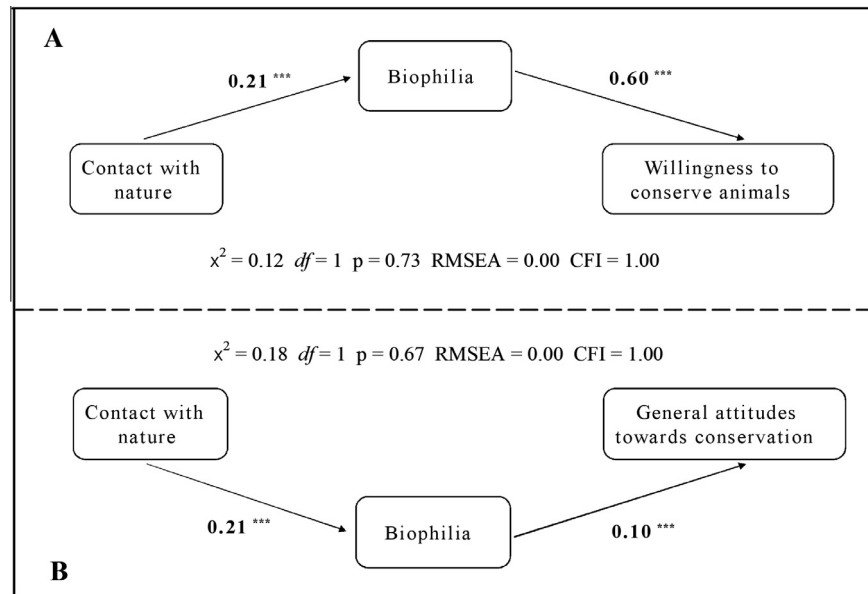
A

0.21 ***

Biophilia

0.60 ***

Contact with nature

Willingness to conserve animals

$x^2 = 0.12$ $df = 1$ p = 0.73 RMSEA = 0.00 CFI = 1.00

$x^2 = 0.18$ $df = 1$ p = 0.67 RMSEA = 0.00 CFI = 1.00

Contact with nature

General attitudes towards conservation

0.21 ***

Biophilia

0.10 ***

B